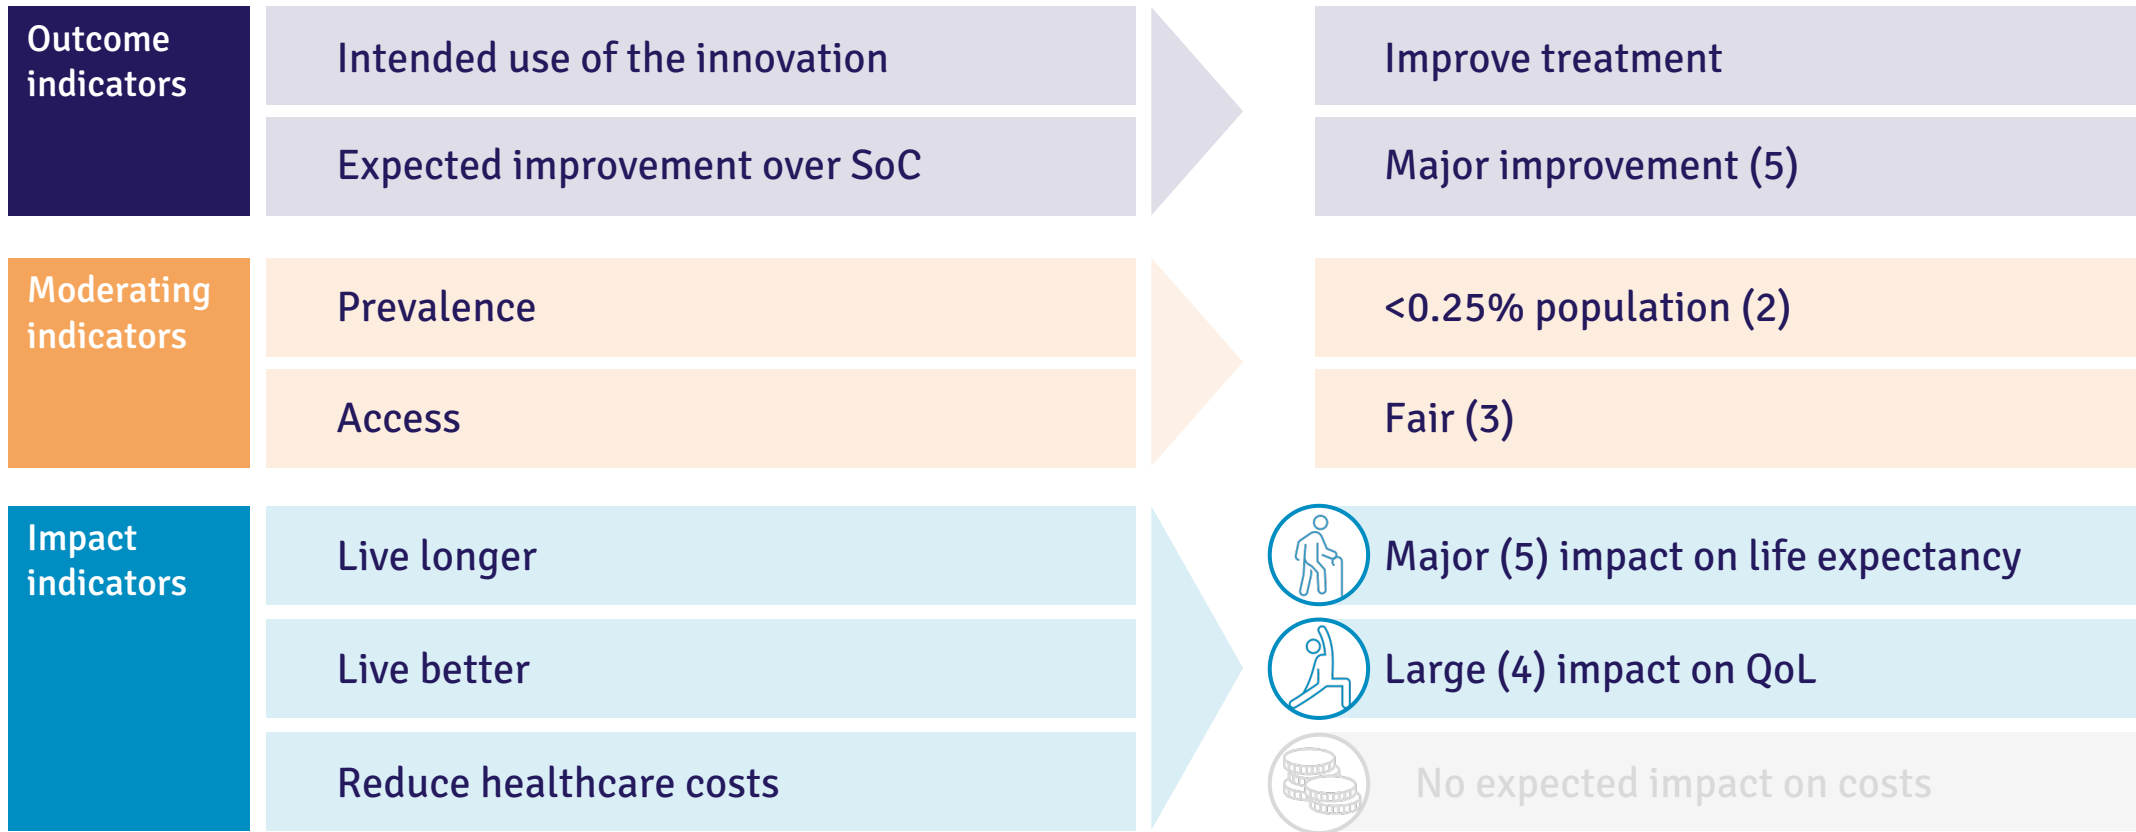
Outcome indicators

Intended use of the innovation

Expected improvement over SoC

Improve treatment

Major improvement (5)

Moderating indicators

Prevalence

Access

<0.25% population (2)

Fair (3)

Impact indicators

Live longer

Live better

Reduce healthcare costs

Major (5) impact on life expectancy

Large (4) impact on QoL

No expected impact on costs